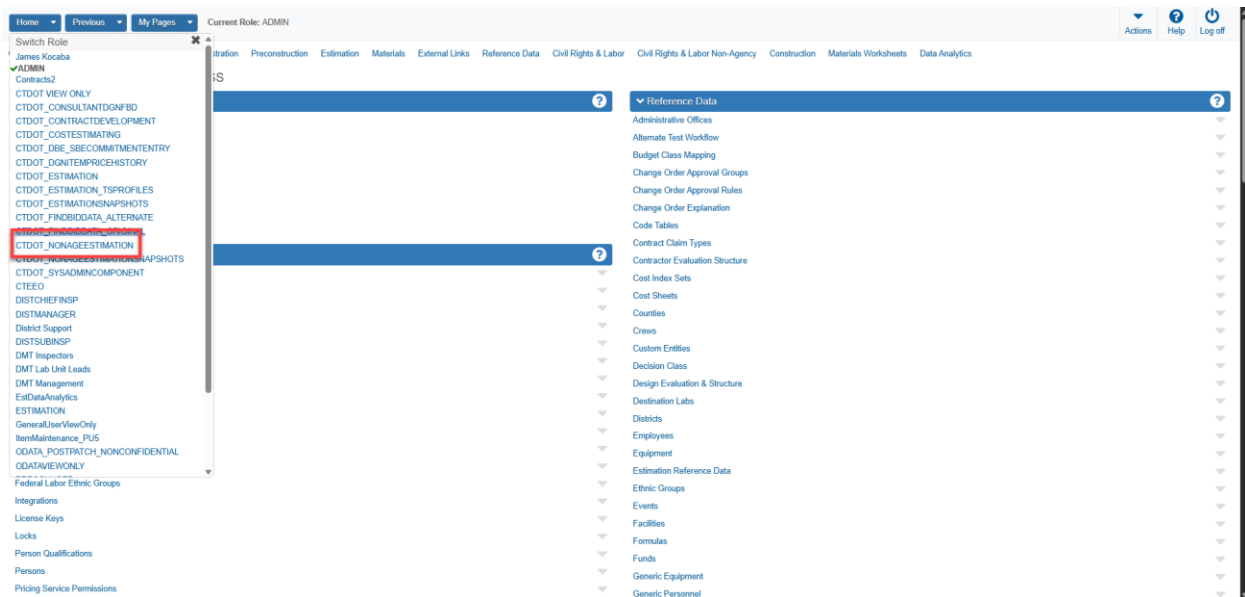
Home ▾ Previous ▾ My Pages ▾ Current Role: ADMIN

Actions Help Log off

Switch Role
James Kocaba
✔ADMIN
Contracts2
CTDOT VIEW ONLY
CTDOT_CONSULTANTDGNFBD
CTDOT_CONTRACTDEVELOPMENT
CTDOT_COSTESTIMATING
CTDOT_DBE_SBECOMMITMENTENTRY
CTDOT_DGNITEMPRICEHISTORY
CTDOT_ESTIMATION
CTDOT_ESTIMATION_TSPROFILES
CTDOT_ESTIMATIONSNAPSHOTS
CTDOT_FINDBIDDATA_ALTERNATE
CTDOT_FINDBIDDATA_ORIGINAL
CTDOT_NONAGEESTIMATION
CTDOT_NONAGEESTIMATIONSNAPSHOTS
CTDOT_SYSADMINCOMPONENT
CTEEO
DISTCHIEFINSP
DISTMANAGER
District Support
DISTSUBINSP
DMT Inspectors
DMT Lab Unit Leads
DMT Management
EstDataAnalytics
ESTIMATION
GeneralUserViewOnly
ItemMaintenance_PU5
ODATA_POSTPATCH_NONCONFIDENTIAL
ODATAVIEWONLY

stration Preconstruction Estimation Materials External Links Reference Data Civil Rights & Labor Civil Rights & Labor Non-Agency Construction Materials Worksheets Data Analytics

S

Federal Labor Ethnic Groups
Integrations
License Keys
Locks
Person Qualifications
Persons
Pricing Service Permissions

Reference Data
Administrative Offices
Alternate Test Workflow
Budget Class Mapping
Change Order Approval Groups
Change Order Approval Rules
Change Order Explanation
Code Tables
Contract Claim Types
Contractor Evaluation Structure
Cost Index Sets
Cost Sheets
Counties
Crews
Custom Entities
Decision Class
Design Evaluation & Structure
Destination Labs
Districts
Employees
Equipment
Estimation Reference Data
Ethnic Groups
Events
Facilities
Formulas
Funds
Generic Equipment
Generic Personnel